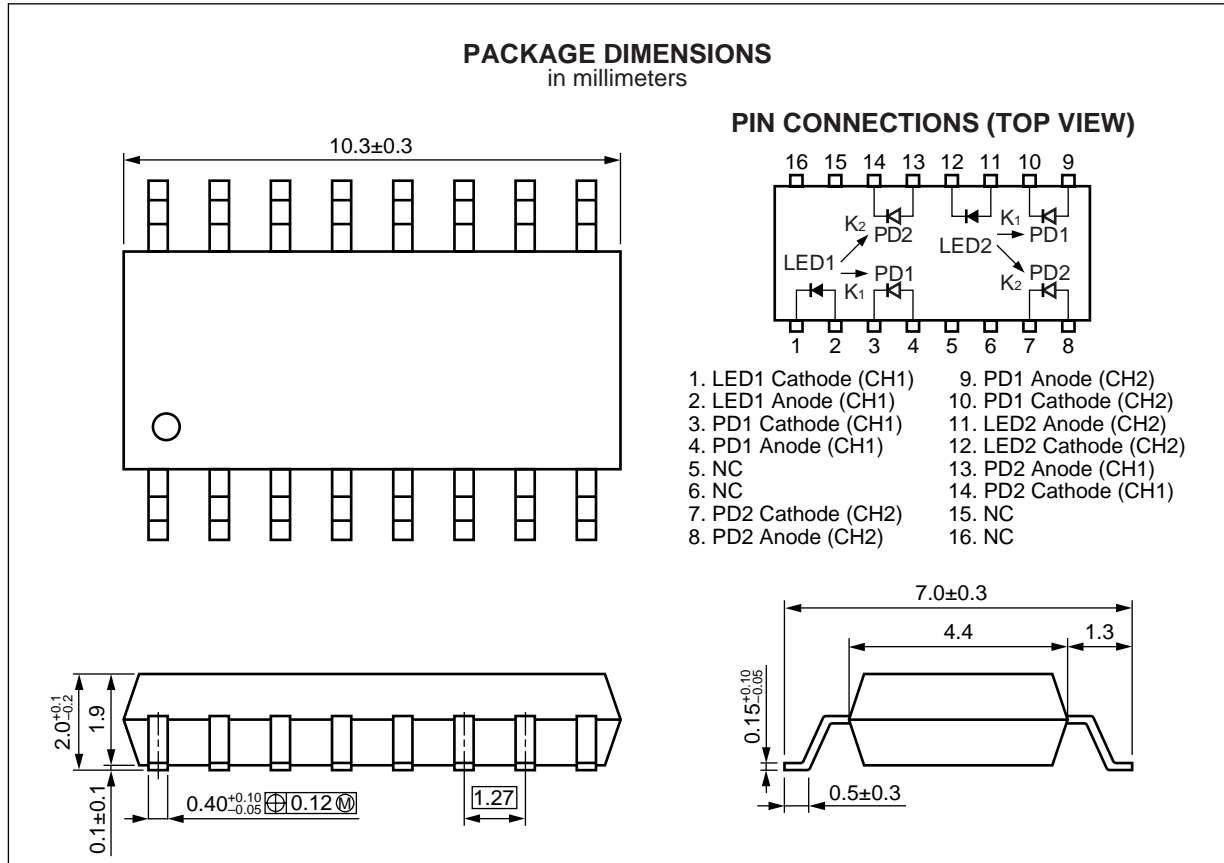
PACKAGE DIMENSIONS
in millimeters

10.3±0.3

PIN CONNECTIONS (TOP VIEW)

16 15 14 13 12 11 10 9

$K_2$ PD2
LED1 PD1
$K_1$
LED2 $K_1$ PD1
$K_2$ PD2

1 2 3 4 5 6 7 8

1. LED1 Cathode (CH1)
2. LED1 Anode (CH1)
3. PD1 Cathode (CH1)
4. PD1 Anode (CH1)
5. NC
6. NC
7. PD2 Cathode (CH2)
8. PD2 Anode (CH2)

9. PD1 Anode (CH2)
10. PD1 Cathode (CH2)
11. LED2 Anode (CH2)
12. LED2 Cathode (CH2)
13. PD2 Anode (CH1)
14. PD2 Cathode (CH1)
15. NC
16. NC

$2.0^{+0.1}_{-0.2}$
1.9
$0.1\pm0.1$
$0.40^{+0.10}_{-0.05}$ ⊕ 0.12 Ⓜ
1.27

7.0±0.3
4.4
1.3
$0.15^{+0.10}_{-0.05}$
0.5±0.3